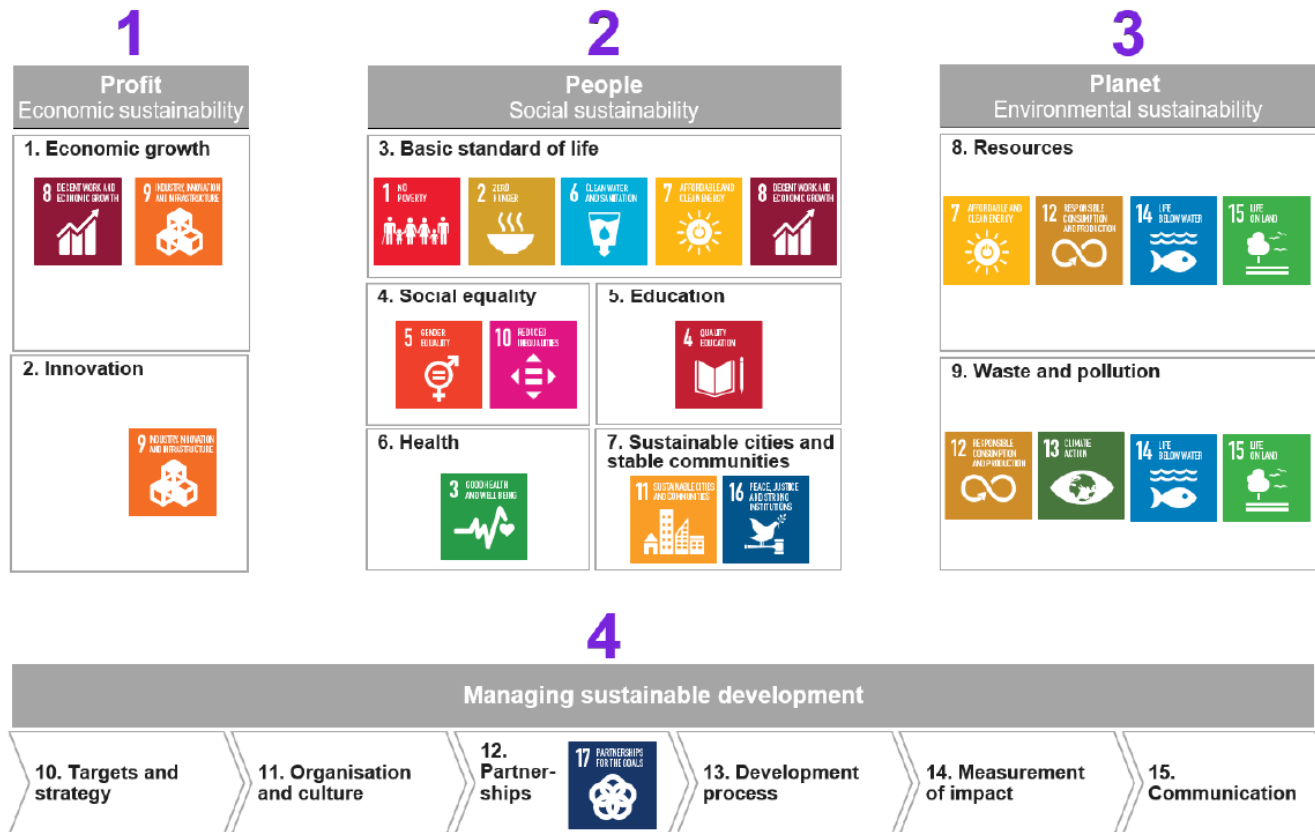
1

Profit
Economic sustainability

1. Economic growth

8 DECENT WORK AND ECONOMIC GROWTH

9 INDUSTRY, INNOVATION AND INFRASTRUCTURE

2. Innovation

9 INDUSTRY, INNOVATION AND INFRASTRUCTURE

2

People
Social sustainability

3. Basic standard of life

1 NO POVERTY

2 ZERO HUNGER

6 CLEAN WATER AND SANITATION

7 AFFORDABLE AND CLEAN ENERGY

8 DECENT WORK AND ECONOMIC GROWTH

4. Social equality

5 GENDER EQUALITY

10 REDUCED INEQUALITIES

5. Education

4 QUALITY EDUCATION

6. Health

3 GOOD HEALTH AND WELL-BEING

7. Sustainable cities and stable communities

11 SUSTAINABLE CITIES AND COMMUNITIES

16 PEACE, JUSTICE AND STRONG INSTITUTIONS

3

Planet
Environmental sustainability

8. Resources

7 AFFORDABLE AND CLEAN ENERGY

12 RESPONSIBLE CONSUMPTION AND PRODUCTION

14 LIFE BELOW WATER

15 LIFE ON LAND

9. Waste and pollution

12 RESPONSIBLE CONSUMPTION AND PRODUCTION

13 CLIMATE ACTION

14 LIFE BELOW WATER

15 LIFE ON LAND

4

Managing sustainable development

10. Targets and strategy

11. Organisation and culture

12. Partnerships

17 PARTNERSHIPS FOR THE GOALS

13. Development process

14. Measurement of impact

15. Communication